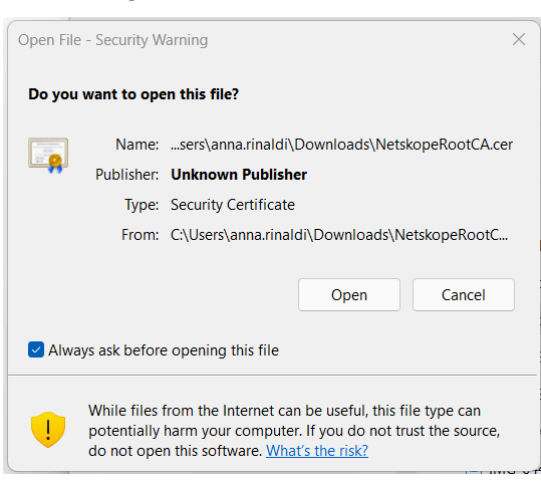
Open File - Security Warning

Do you want to open this file?

Name: ...sers\anna.rinaldi\Downloads\NetskopeRootCA.cer
Publisher: Unknown Publisher
Type: Security Certificate
From: C:\Users\anna.rinaldi\Downloads\NetskopeRootC...

Open
Cancel

Always ask before opening this file

While files from the Internet can be useful, this file type can potentially harm your computer. If you do not trust the source, do not open this software. What's the risk?